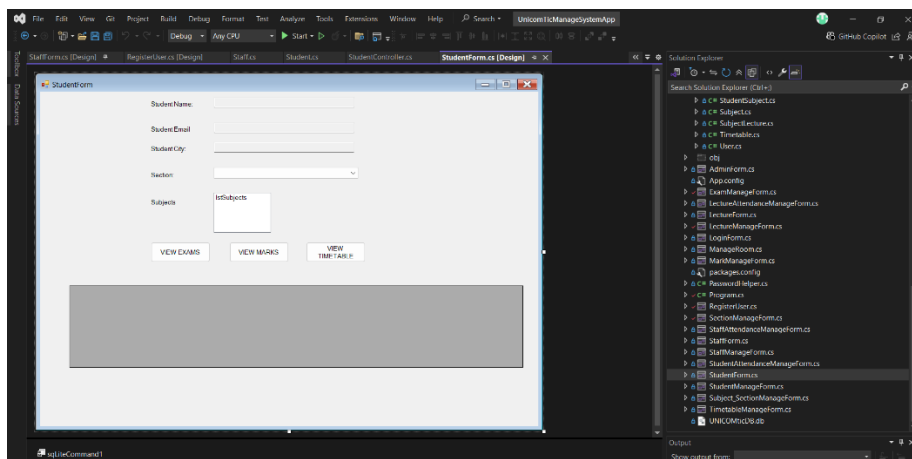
File Edit View Git Project Build Debug Format Test Analyze Tools Extensions Window Help Search UnicomTicManageSystemApp

Debug Any CPU Start

GitHub Copilot

StaffForm.cs [Design] RegisterUser.cs [Design] Staff.cs Student.cs StudentController.cs StudentForm.cs [Design]

Toolbox Data Sources

StudentForm

StudentName:

StudentEmail

StudentCity:

Section:

Subjects

lstSubjects

VIEW EXAMS

VIEW MARKS

VIEW TIMETABLE

sqliteCommand1

Solution Explorer

Search Solution Explorer (Ctrl+;)

StudentSubject.cs
Subject.cs
SubjectLecture.cs
Timetable.cs
User.cs
obj
AdminForm.cs
App.config
ExamManageForm.cs
LectureAttendanceManageForm.cs
LectureForm.cs
LectureManageForm.cs
LoginForm.cs
ManageRoom.cs
MarkManageForm.cs
packages.config
PasswordHelper.cs
Program.cs
RegisterUser.cs
SectionManageForm.cs
StaffAttendanceManageForm.cs
StaffForm.cs
StaffManageForm.cs
StudentAttendanceManageForm.cs
StudentForm.cs
StudentManageForm.cs
Subject_SectionManageForm.cs
TimetableManageForm.cs
UNICOMticDB.db

Output

Show output from: